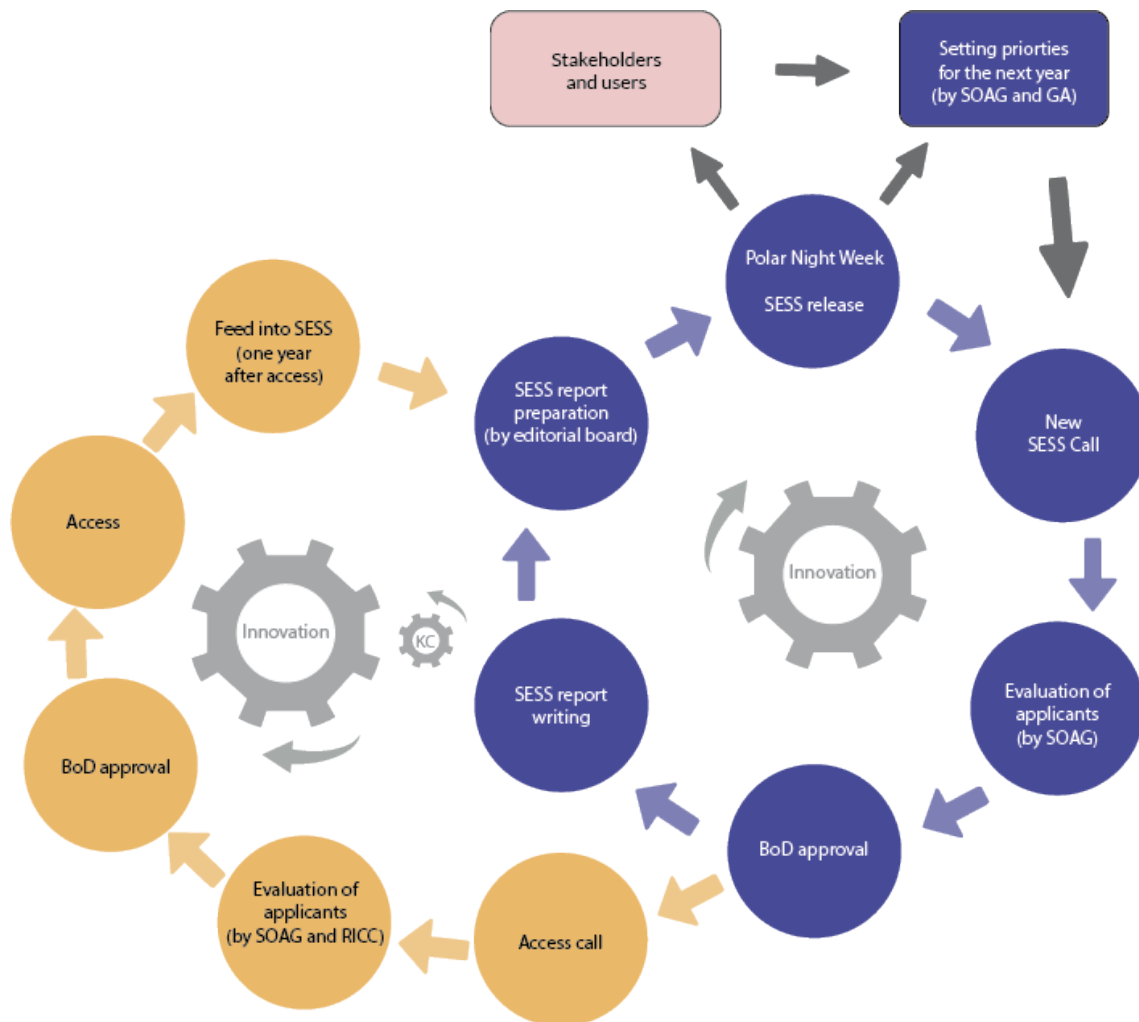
Stakeholders and users

Setting priorties for the next year (by SOAG and GA)

Polar Night Week

SESS release

New SESS Call

Evaluation of applicants (by SOAG)

BoD approval

Access call

Evaluation of applicants (by SOAG and RICC)

BoD approval

Access

Feed into SESS (one year after access)

SESS report preparation (by editorial board)

SESS report writing

Innovation

KC

Innovation